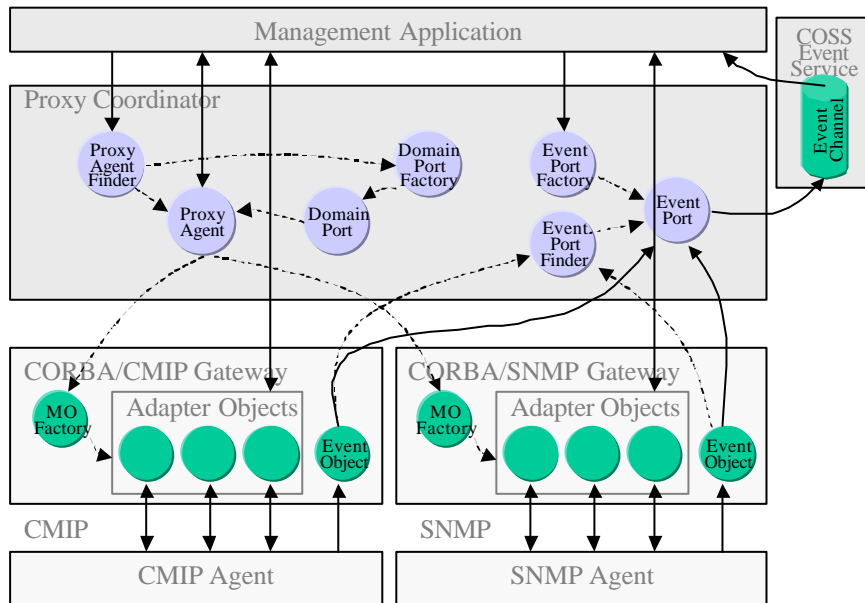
Management Application

COSS Event Service

Event Channel

Proxy Coordinator

Proxy Agent Finder

Domain Port Factory

Proxy Agent

Domain Port

Event Port Factory

Event Port

Event Port Finder

CORBA/CMIP Gateway

MO Factory

Adapter Objects

Event Object

CORBA/SNMP Gateway

MO Factory

Adapter Objects

Event Object

CMIP

SNMP

CMIP Agent

SNMP Agent